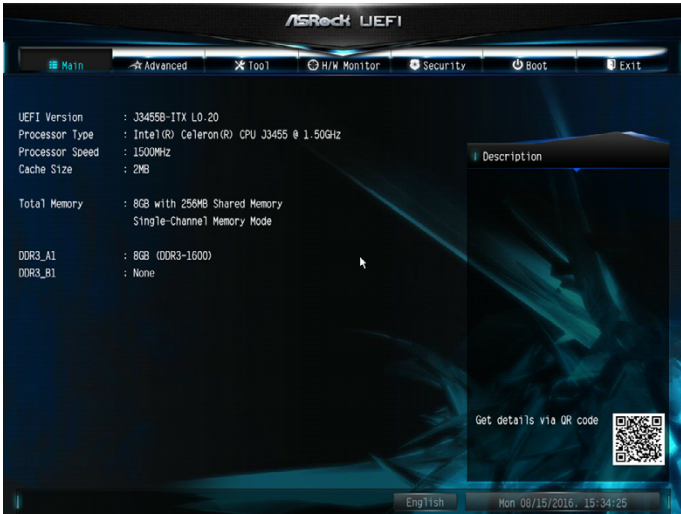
ASRock UEFI

Main | Advanced | Tool | H/W Monitor | Security | Boot | Exit

| | |
|---|---|
| UEFI Version | : J3455B-ITX L0.20 |
| Processor Type | : Intel(R) Celeron(R) CPU J3455 @ 1.50GHz |
| Processor Speed | : 1500MHz |
| Cache Size | : 2MB |
| Total Memory | : 8GB with 256MB Shared Memory Single-Channel Memory Mode |
| DDR3_A1 | : 8GB (DDR3-1600) |
| DDR3_B1 | : None |

Description

Get details via QR code

English

Mon 08/15/2016, 15:34:25